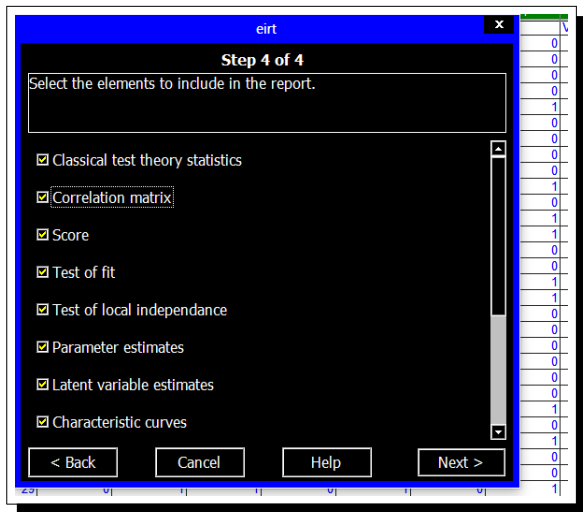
eirt

Step 4 of 4

Select the elements to include in the report.

☑ Classical test theory statistics

☑ Correlation matrix

☑ Score

☑ Test of fit

☑ Test of local independance

☑ Parameter estimates

☑ Latent variable estimates

☑ Characteristic curves

< Back
Cancel
Help
Next >

V
0
0
0
0
1
0
0
0
0
1
0
1
1
0
0
1
1
0
0
0
0
0
0
0
1
0
1
0
0
1

29 0 1 1 0 1 0